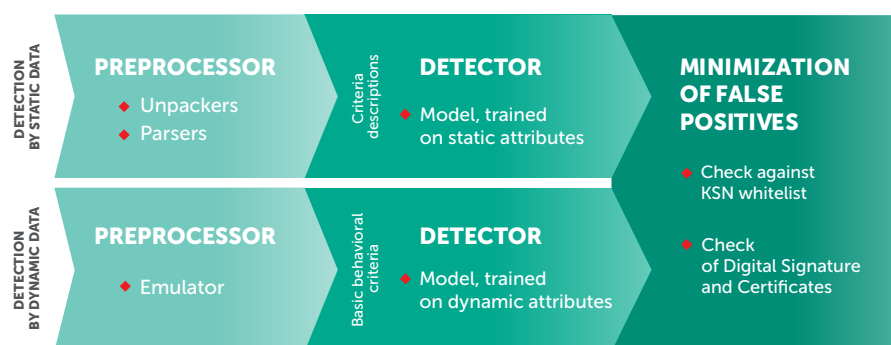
DETECTION BY STATIC DATA

PREPROCESSOR

Unpackers

Parsers

Criteria descriptions

DETECTOR

Model, trained on static attributes

DETECTION BY DYNAMIC DATA

PREPROCESSOR

Emulator

Basic behavioral criteria

DETECTOR

Model, trained on dynamic attributes

MINIMIZATION OF FALSE POSITIVES

Check against KSN whitelist

Check of Digital Signature and Certificates